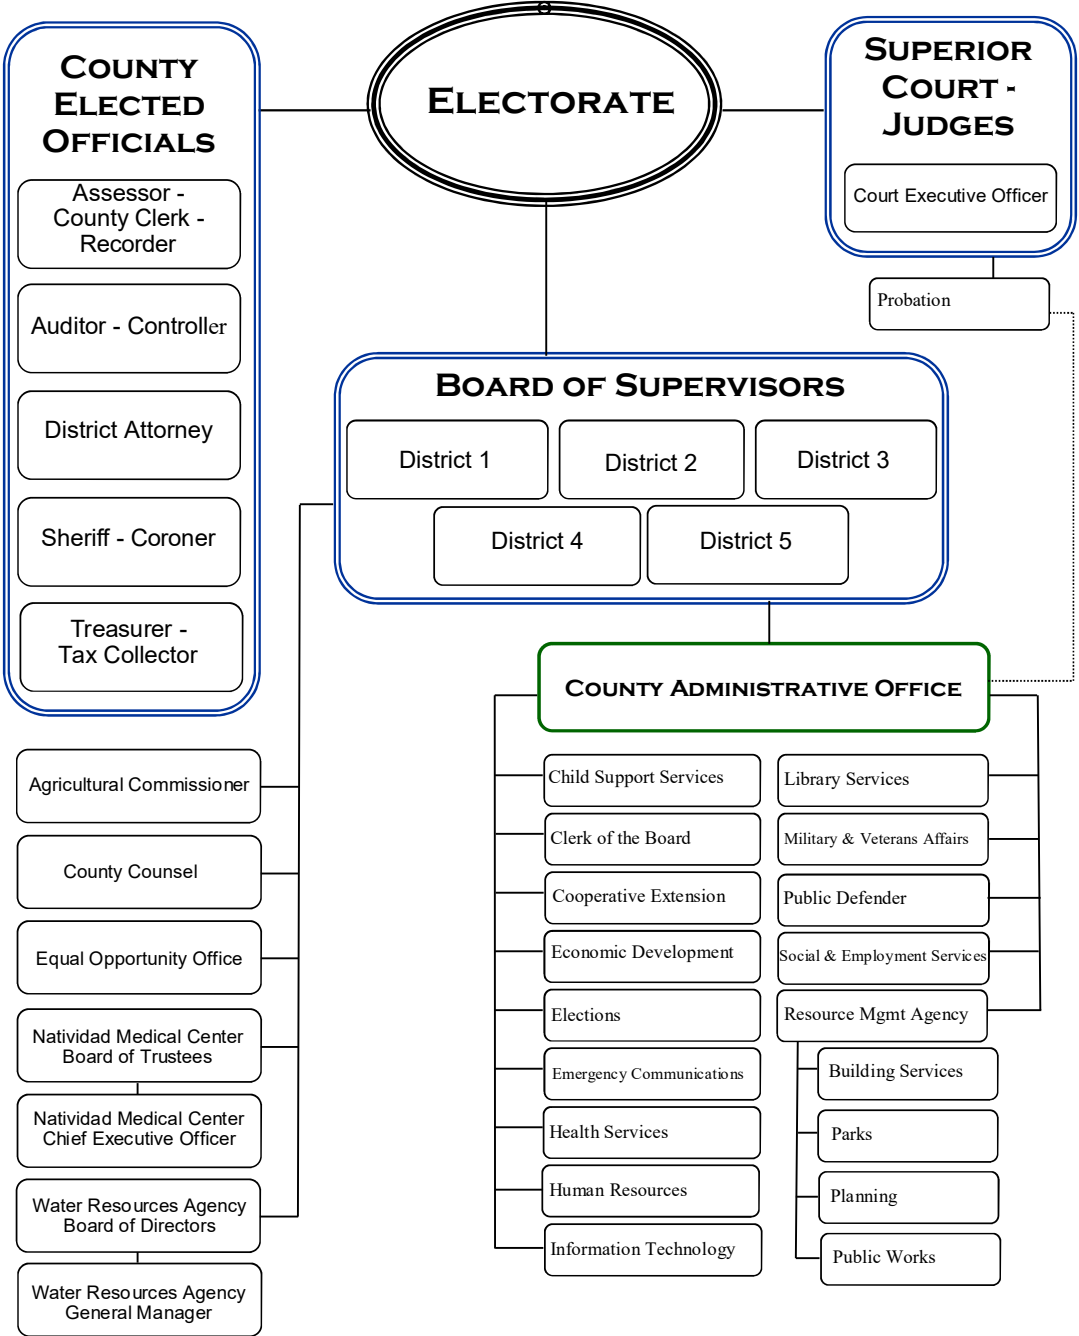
County Elected Officials

Assessor - County Clerk - Recorder

Auditor - Controller

District Attorney

Sheriff - Coroner

Treasurer - Tax Collector

Electorate

Superior Court - Judges

Court Executive Officer

Probation

Board of Supervisors

District 1

District 2

District 3

District 4

District 5

County Administrative Office

Agricultural Commissioner

County Counsel

Equal Opportunity Office

Natividad Medical Center Board of Trustees

Natividad Medical Center Chief Executive Officer

Water Resources Agency Board of Directors

Water Resources Agency General Manager

Child Support Services

Clerk of the Board

Cooperative Extension

Economic Development

Elections

Emergency Communications

Health Services

Human Resources

Information Technology

Library Services

Military & Veterans Affairs

Public Defender

Social & Employment Services

Resource Mgmt Agency

Building Services

Parks

Planning

Public Works